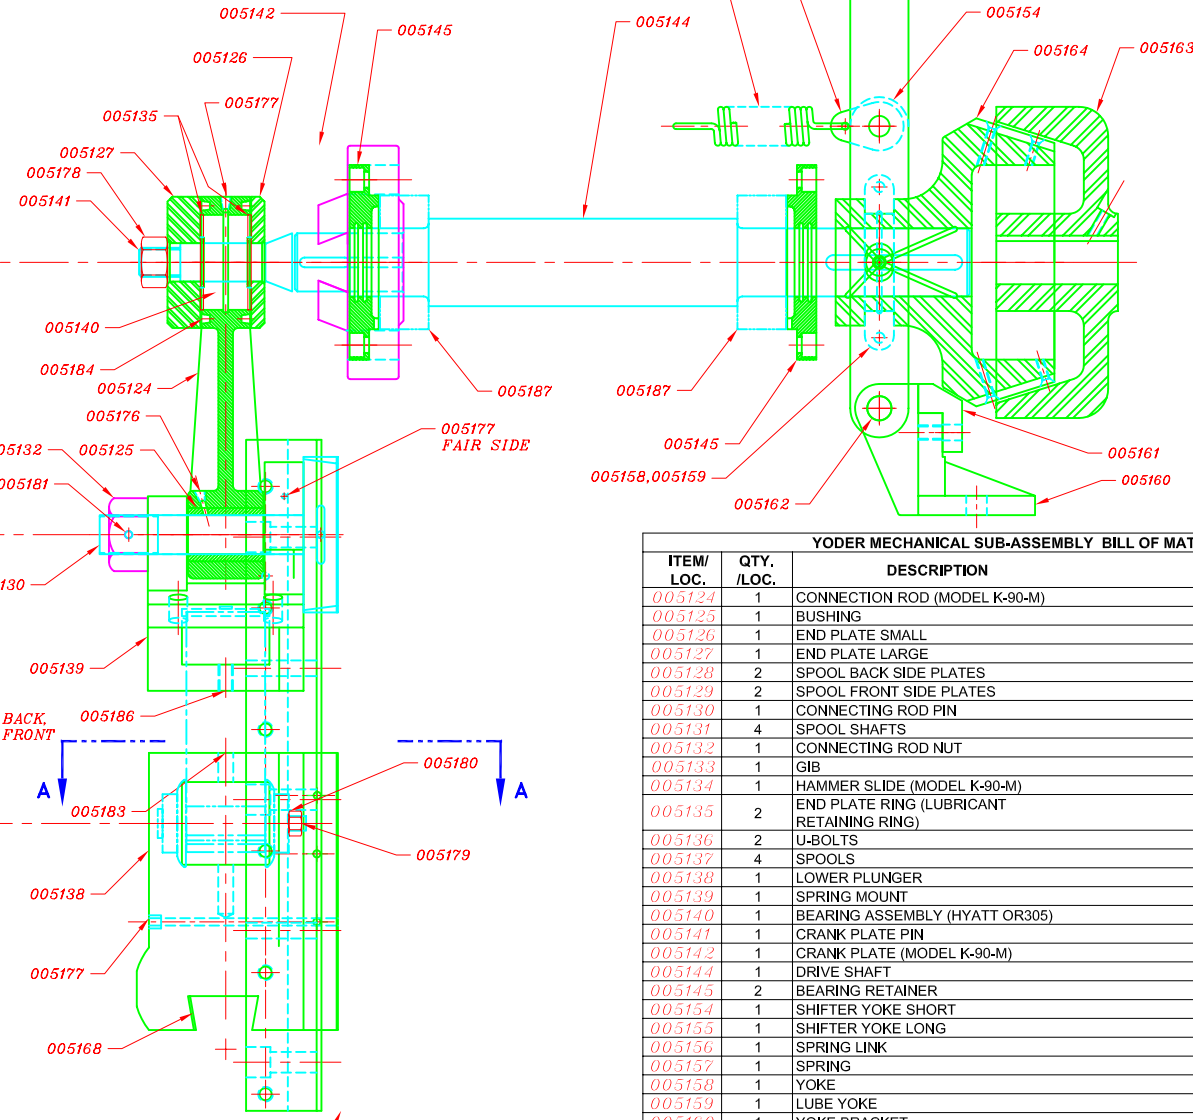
005142
005126
005145
005144
005154
005164
005163
005135
005177
005127
005178
005141
005140
005184
005124
005187
005187
005176
005177
FAIR SIDE
005132
005125
005181
130
005139
005186
BACK, FRONT
A
A
005180
005183
005179
005138
005177
005168
005145
005158,005159
005162
005161
005160

YODER MECHANICAL SUB-ASSEMBLY BILL OF MAT

| ITEM/ LOC. | QTY. /LOC. | DESCRIPTION |
|---|---|---|
| 005124 | 1 | CONNECTION ROD (MODEL K-90-M) |
| 005125 | 1 | BUSHING |
| 005126 | 1 | END PLATE SMALL |
| 005127 | 1 | END PLATE LARGE |
| 005128 | 2 | SPOOL BACK SIDE PLATES |
| 005129 | 2 | SPOOL FRONT SIDE PLATES |
| 005130 | 1 | CONNECTING ROD PIN |
| 005131 | 4 | SPOOL SHAFTS |
| 005132 | 1 | CONNECTING ROD NUT |
| 005133 | 1 | GIB |
| 005134 | 1 | HAMMER SLIDE (MODEL K-90-M) |
| 005135 | 2 | END PLATE RING (LUBRICANT RETAINING RING) |
| 005136 | 2 | U-BOLTS |
| 005137 | 4 | SPOOLS |
| 005138 | 1 | LOWER PLUNGER |
| 005139 | 1 | SPRING MOUNT |
| 005140 | 1 | BEARING ASSEMBLY (HYATT OR305) |
| 005141 | 1 | CRANK PLATE PIN |
| 005142 | 1 | CRANK PLATE (MODEL K-90-M) |
| 005144 | 1 | DRIVE SHAFT |
| 005145 | 2 | BEARING RETAINER |
| 005154 | 1 | SHIFTER YOKE SHORT |
| 005155 | 1 | SHIFTER YOKE LONG |
| 005156 | 1 | SPRING LINK |
| 005157 | 1 | SPRING |
| 005158 | 1 | YOKE |
| 005159 | 1 | LUBE YOKE |